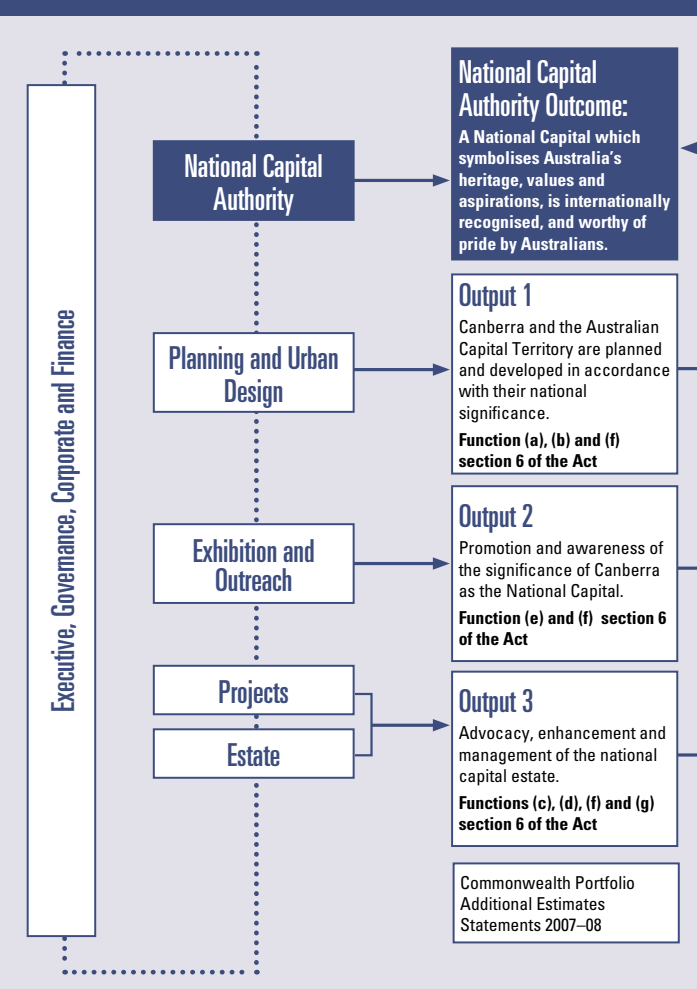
Executive, Governance, Corporate and Finance

National Capital Authority

National Capital Authority Outcome:

A National Capital which symbolises Australia's heritage, values and aspirations, is internationally recognised, and worthy of pride by Australians.

Planning and Urban Design

Output 1

Canberra and the Australian Capital Territory are planned and developed in accordance with their national significance.

Function (a), (b) and (f) section 6 of the Act

Exhibition and Outreach

Output 2

Promotion and awareness of the significance of Canberra as the National Capital.

Function (e) and (f) section 6 of the Act

Projects

Estate

Output 3

Advocacy, enhancement and management of the national capital estate.

Functions (c), (d), (f) and (g) section 6 of the Act

Commonwealth Portfolio Additional Estimates Statements 2007–08